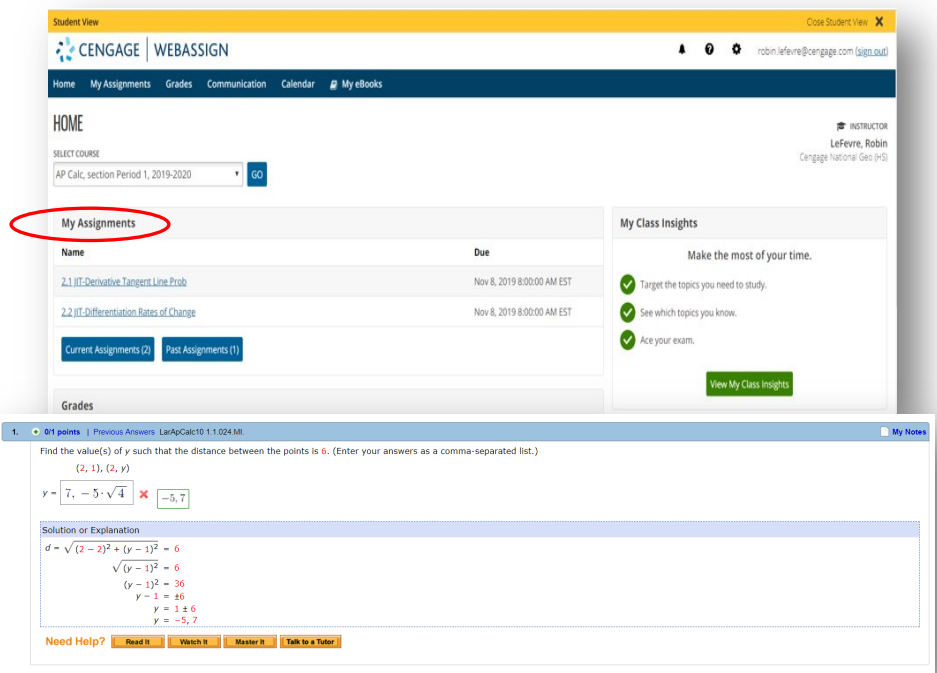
Student View

Close Student View ✕

CENGAGE | WEBASSIGN

robin.lefevre@cengage.com (sign out)

Home My Assignments Grades Communication Calendar My eBooks

HOME

INSTRUCTOR
LeFevre, Robin
Cengage National Geo (HS)

SELECT COURSE

AP Calc, section Period 1, 2019-2020

GO

My Assignments

| Name | Due |
|---|---|
| 2.1 JIT-Derivative Tangent Line Prob | Nov 8, 2019 8:00:00 AM EST |
| 2.2 JIT-Differentiation Rates of Change | Nov 8, 2019 8:00:00 AM EST |

Current Assignments (2) Past Assignments (1)

Grades

My Class Insights

Make the most of your time.

Target the topics you need to study.

See which topics you know.

Ace your exam.

View My Class Insights

1. 0/1 points | Previous Answers LarApCalc10 1.1.024.MI.

My Notes

Find the value(s) of $y$ such that the distance between the points is 6. (Enter your answers as a comma-separated list.)

(2, 1), (2, $y$)

$y = 7, -5\cdot\sqrt{4}$ ✖ $-5, 7$

Solution or Explanation

$d = \sqrt{(2-2)^2 + (y-1)^2} = 6$

$\sqrt{(y-1)^2} = 6$

$(y-1)^2 = 36$

$y - 1 = \pm 6$

$y = 1 \pm 6$

$y = -5, 7$

Need Help? Read It Watch It Master It Talk to a Tutor